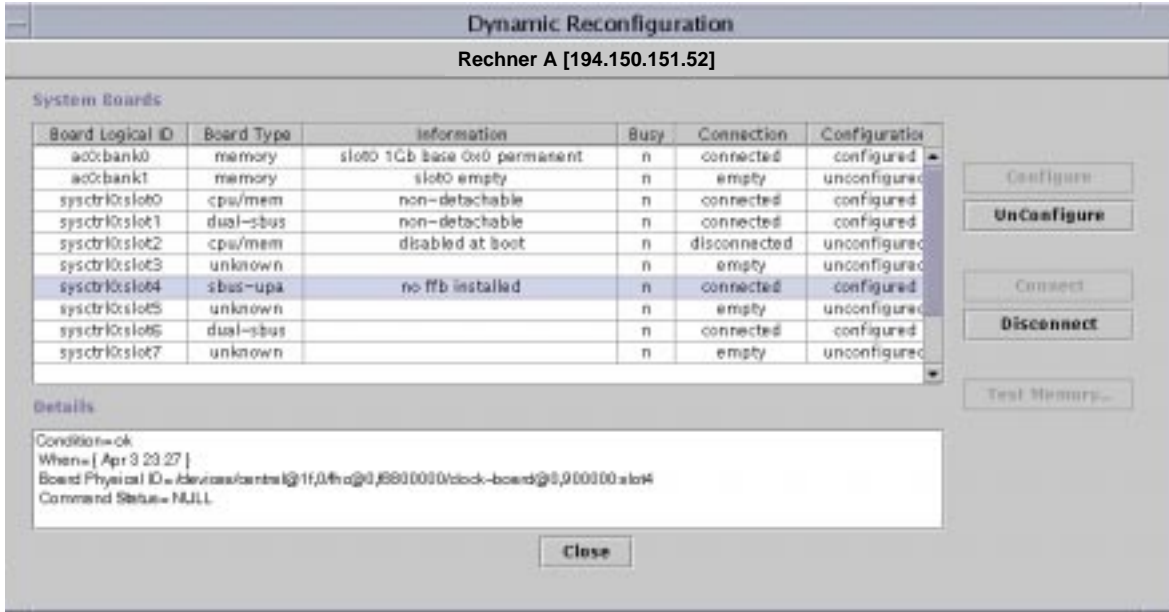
Dynamic Reconfiguration

Rechner A [194.150.151.52]

System Boards

| Board Logical ID | Board Type | Information | Busy | Connection | Configuratio |
|---|---|---|---|---|---|
| ac0:bank0 | memory | slot0 1Gb base 0x0 permanent | n | connected | configured |
| ac0:bank1 | memory | slot0 empty | n | empty | unconfigured |
| sysctrl0:slot0 | cpu/mem | non-detachable | n | connected | configured |
| sysctrl0:slot1 | dual-sbus | non-detachable | n | connected | configured |
| sysctrl0:slot2 | cpu/mem | disabled at boot | n | disconnected | unconfigured |
| sysctrl0:slot3 | unknown | | n | empty | unconfigured |
| sysctrl0:slot4 | sbus-upa | no ffb installed | n | connected | configured |
| sysctrl0:slot5 | unknown | | n | empty | unconfigured |
| sysctrl0:slot6 | dual-sbus | | n | connected | configured |
| sysctrl0:slot7 | unknown | | n | empty | unconfigured |

Configure

UnConfigure

Connect

Disconnect

Test Memory...

Details

Condition=ok
When=[ Apr 3 23:27 ]
Board Physical ID=/devices/central@1f,0/fhc@0,f8800000/clock-board@0,900000:slot4
Command Status=NULL

Close